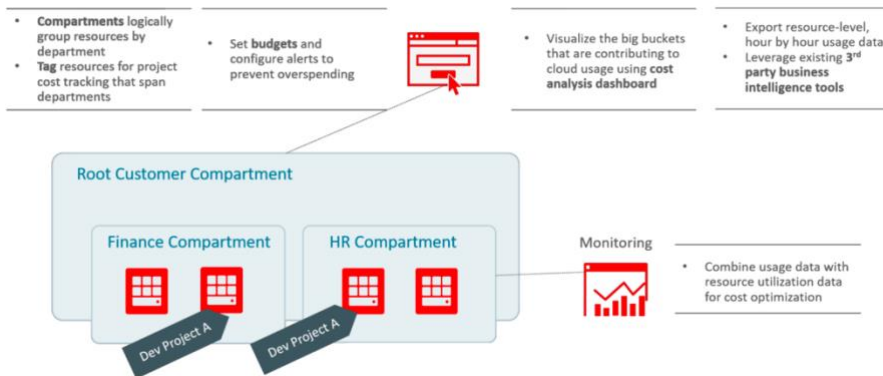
- **Compartments** logically group resources by department
- **Tag** resources for project cost tracking that span departments

- Set **budgets** and configure alerts to prevent overspending

- Visualize the big buckets that are contributing to cloud usage using **cost analysis dashboard**

- Export resource-level, hour by hour usage data
- Leverage existing **3$^{rd}$ party business intelligence tools**

Root Customer Compartment

Finance Compartment

HR Compartment

Dev Project A

Dev Project A

Monitoring

- Combine usage data with resource utilization data for cost optimization